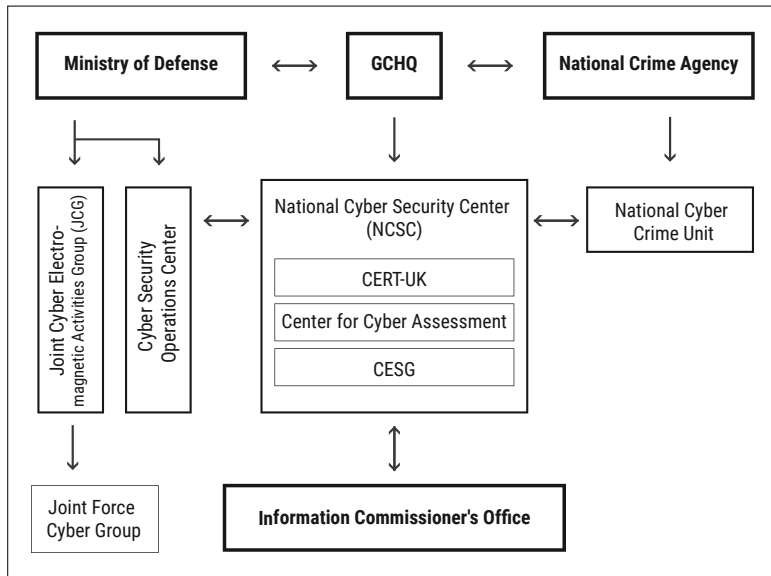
Ministry of Defense

GCHQ

National Crime Agency

Joint Cyber Electromagnetic Activities Group (JCG)

Cyber Security Operations Center

National Cyber Security Center (NCSC)

CERT-UK

Center for Cyber Assessment

CESG

National Cyber Crime Unit

Joint Force Cyber Group

Information Commissioner's Office